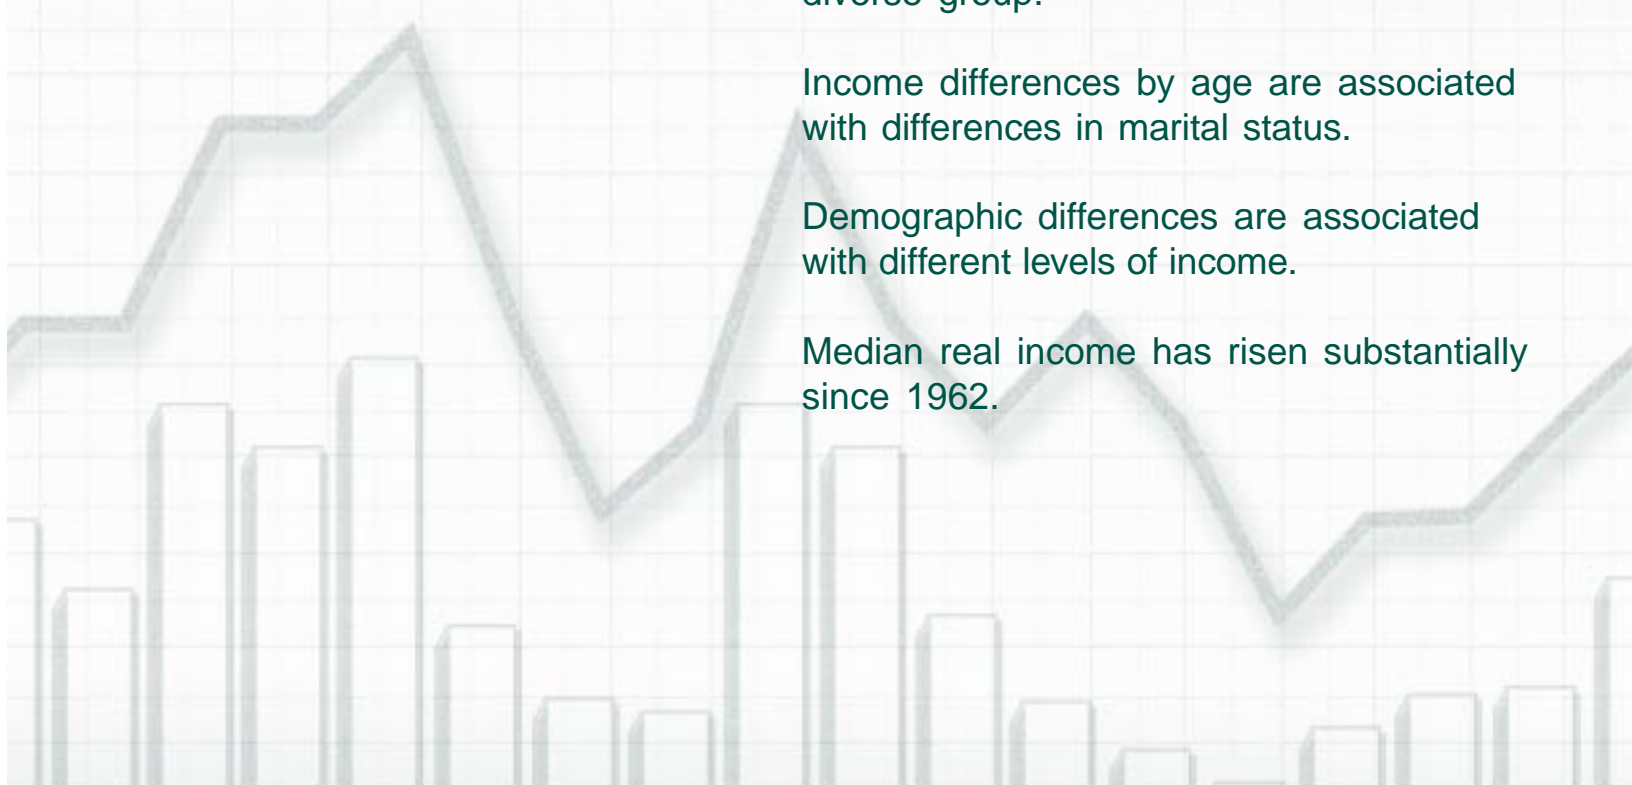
diverse group.

Income differences by age are associated with differences in marital status.

Demographic differences are associated with different levels of income.

Median real income has risen substantially since 1962.